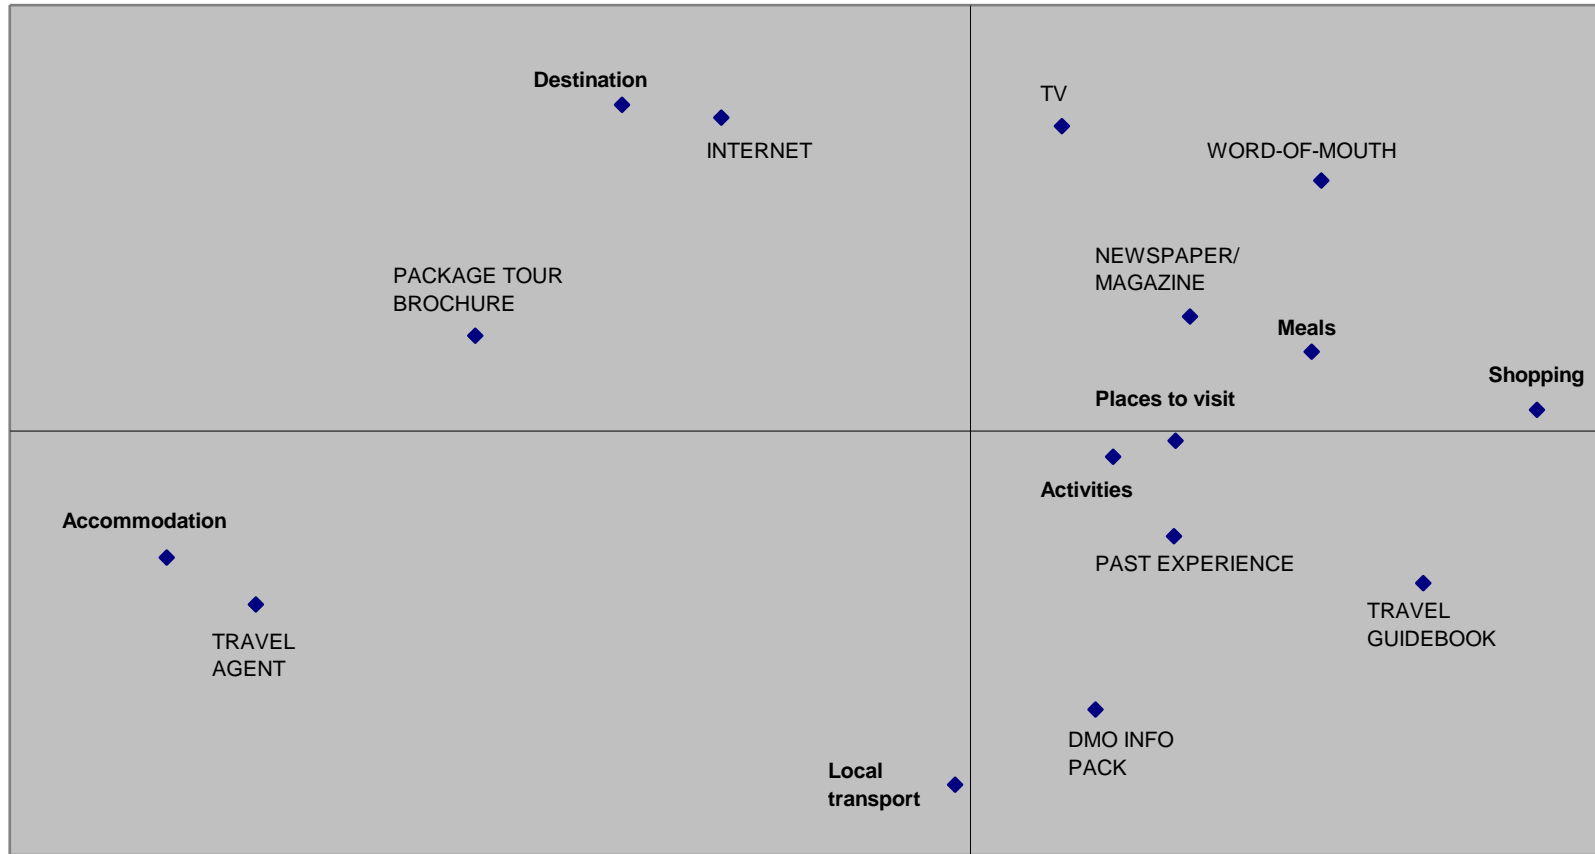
Destination

INTERNET

TV

WORD-OF-MOUTH

PACKAGE TOUR
BROCHURE

NEWSPAPER/
MAGAZINE

Meals

Shopping

Places to visit

Activities

Accommodation

PAST EXPERIENCE

TRAVEL
AGENT

TRAVEL
GUIDEBOOK

DMO INFO
PACK

Local
transport